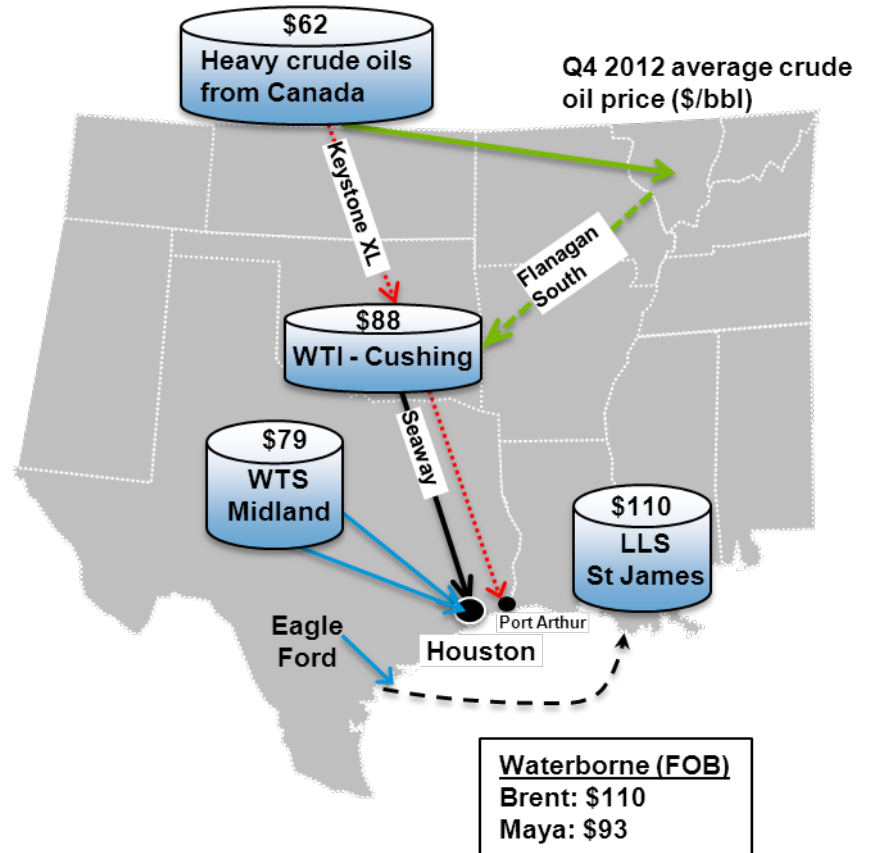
$62
Heavy crude oils from Canada

Q4 2012 average crude oil price ($/bbl)

Keystone XL

Flanagan South

$88
WTI - Cushing

Seaway

$79
WTS Midland

$110
LLS St James

Port Arthur

Eagle Ford

Houston

Waterborne (FOB)
Brent: $110
Maya: $93